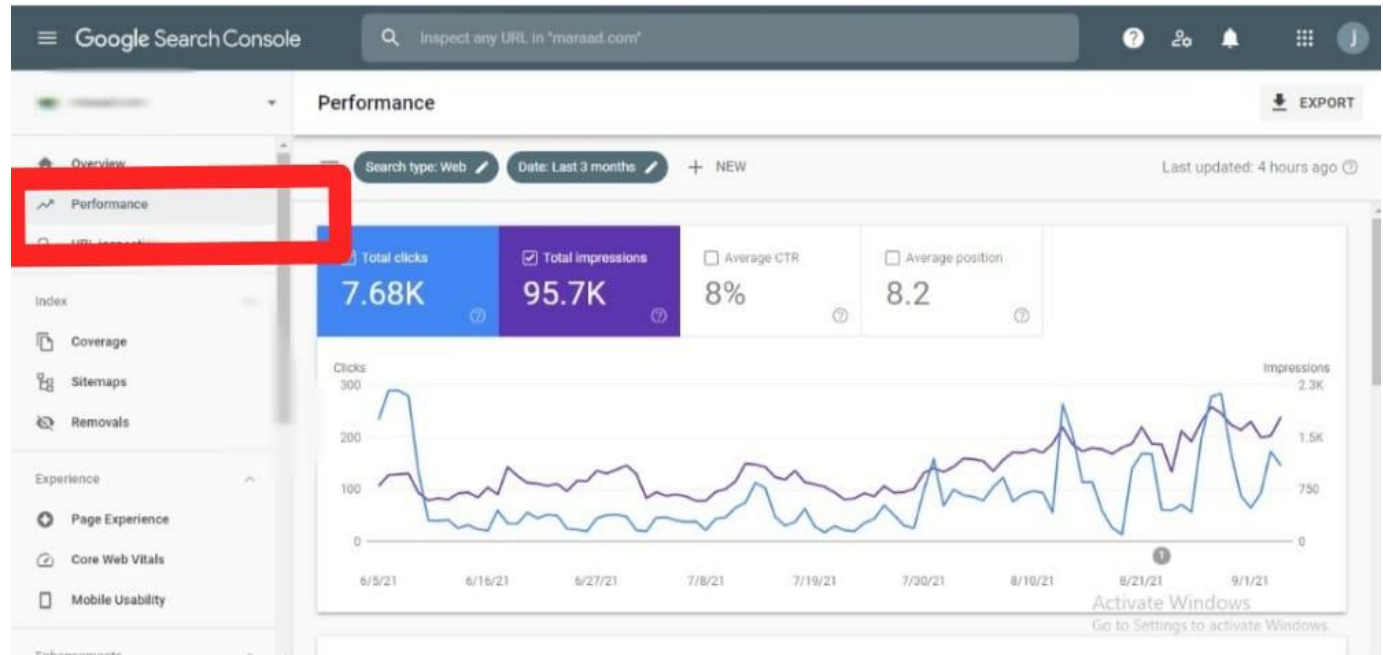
Google Search Console

Inspect any URL in "maraad.com"

J

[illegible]

Performance

EXPORT

Overview

Performance

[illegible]

Search type: Web

Date: Last 3 months

+ NEW

Last updated: 4 hours ago

Total clicks
7.68K

Total impressions
95.7K

Average CTR
8%

Average position
8.2

Index

Coverage

Sitemaps

Removals

Experience

Page Experience

Core Web Vitals

Mobile Usability

Clicks
300
200
100
0

Impressions
2.3K
1.5K
750
0

6/5/21
6/16/21
6/27/21
7/8/21
7/19/21
7/30/21
8/10/21
8/21/21
9/1/21

1

Activate Windows
Go to Settings to activate Windows.

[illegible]